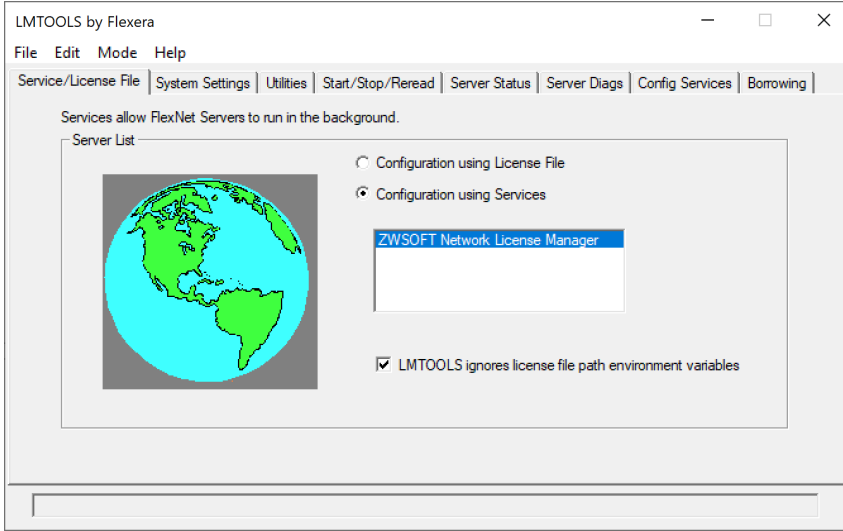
LMTOOLS by Flexera

File Edit Mode Help

Service/License File | System Settings | Utilities | Start/Stop/Reread | Server Status | Server Diags | Config Services | Borrowing

Services allow FlexNet Servers to run in the background.

Server List

Configuration using License File

Configuration using Services

ZWSOFT Network License Manager

LMTOOLS ignores license file path environment variables